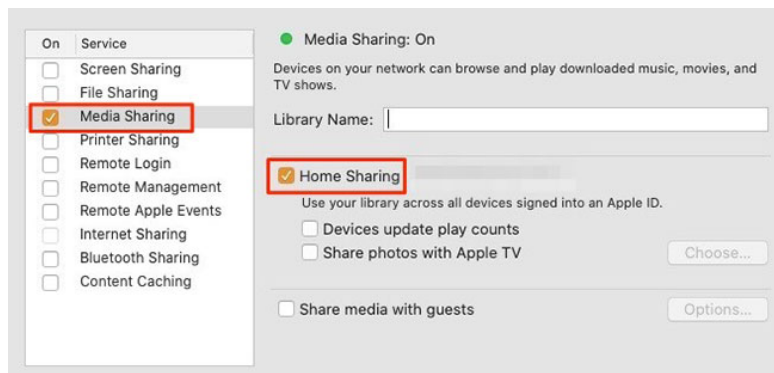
| On | Service |
|---|---|
| | Screen Sharing |
| | File Sharing |
| ✓ | Media Sharing |
| | Printer Sharing |
| | Remote Login |
| | Remote Management |
| | Remote Apple Events |
| | Internet Sharing |
| | Bluetooth Sharing |
| | Content Caching |

Media Sharing: On

Devices on your network can browse and play downloaded music, movies, and TV shows.

Library Name:

Home Sharing

Use your library across all devices signed into an Apple ID.

Devices update play counts

Share photos with Apple TV

Choose...

Share media with guests

Options...